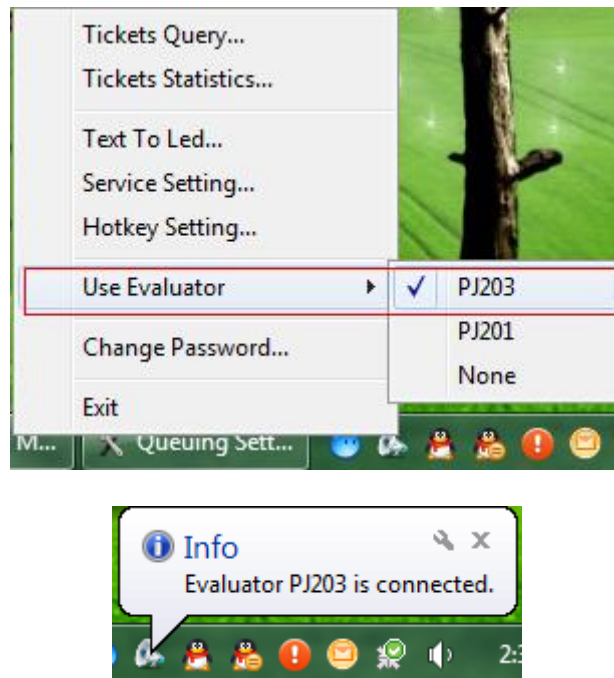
Tickets Query...
Tickets Statistics...

Text To Led...
Service Setting...
Hotkey Setting...

Use Evaluator

✓ PJ203
PJ201
None

Change Password...

Exit

M...
Queuing Sett...

Info
Evaluator PJ203 is connected.

2: